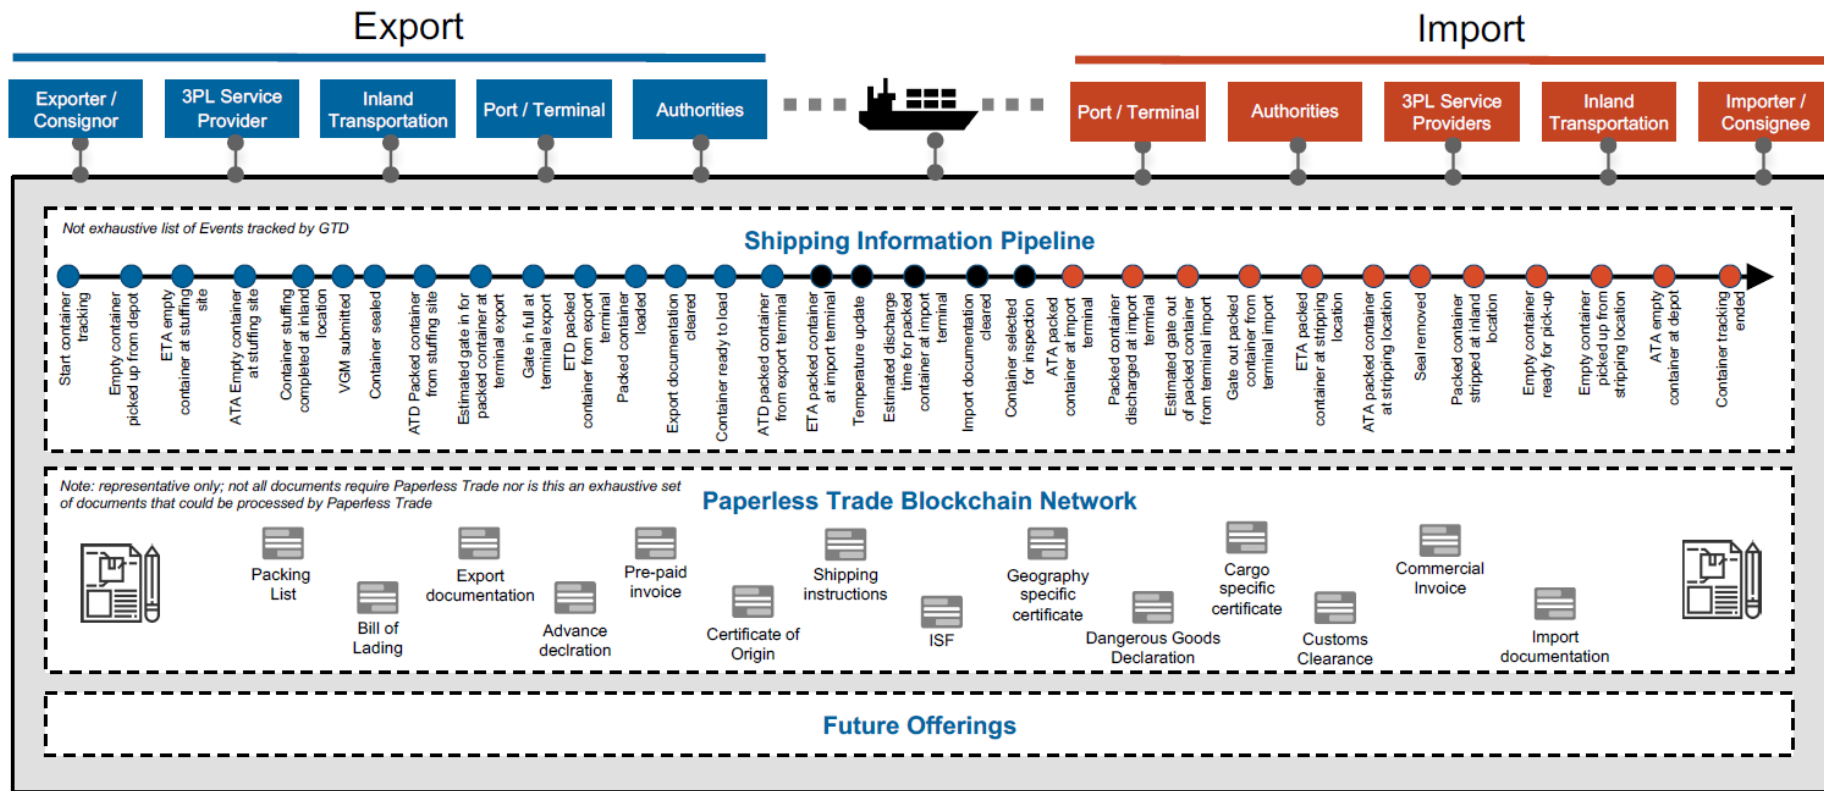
Export

Import

Exporter / Consignor

3PL Service Provider

Inland Transportation

Port / Terminal

Authorities

Port / Terminal

Authorities

3PL Service Providers

Inland Transportation

Importer / Consignee

Not exhaustive list of Events tracked by GTD

Shipping Information Pipeline

Start container tracking

Empty container picked up from depot

ETA empty container at stuffing site

ATA Empty container at stuffing site

Container stuffing completed at inland location

VGM submitted

Container sealed

ATD Packed container from stuffing site

Estimated gate in for packed container at terminal export

Gate in full at terminal export

ETD packed container from export terminal

Packed container loaded

Export documentation cleared

Container ready to load

ATD packed container from export terminal

ETA packed container at import terminal

Temperature update

Estimated discharge time for packed container at import terminal

Import documentation cleared

Container selected for inspection

ATA packed container at import terminal

Packed container discharged at import terminal

Estimated gate out of packed container from terminal import

Gate out packed container from terminal import

ETA packed container at stripping location

ATA packed container at stripping location

Seal removed

Packed container stripped at inland location

Empty container ready for pick-up

Empty container picked up from stripping location

ATA empty container at depot

Container tracking ended

Note: representative only; not all documents require Paperless Trade nor is this an exhaustive set of documents that could be processed by Paperless Trade

Paperless Trade Blockchain Network

Packing List

Bill of Lading

Export documentation

Advance declration

Pre-paid invoice

Certificate of Origin

Shipping instructions

ISF

Geography specific certificate

Dangerous Goods Declaration

Cargo specific certificate

Customs Clearance

Commercial Invoice

Import documentation

Future Offerings